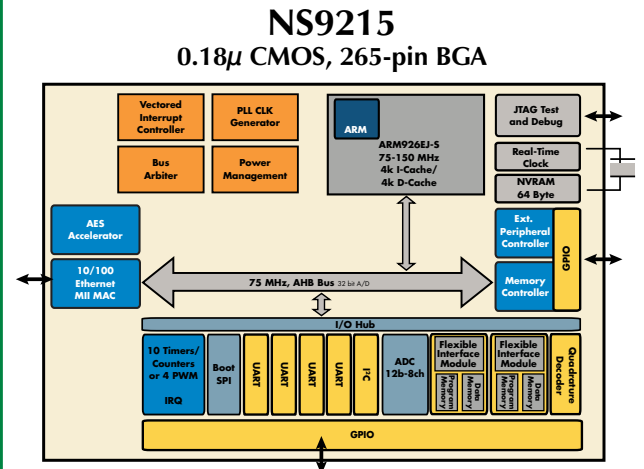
NS9215
0.18$\mu$ CMOS, 265-pin BGA

Vectored Interrupt Controller

PLL CLK Generator

Bus Arbiter

Power Management

ARM

ARM926EJ-S
75-150 MHz
4k I-Cache/
4k D-Cache

JTAG Test and Debug

Real-Time Clock

NVRAM
64 Byte

AES Accelerator

10/100 Ethernet MII MAC

Ext. Peripheral Controller

Memory Controller

GPIO

75 MHz, AHB Bus 32 bit A/D

I/O Hub

10 Timers/ Counters or 4 PWM

IRQ

Boot SPI

UART

UART

UART

UART

I²C

ADC 12b-8ch

Flexible Interface Module

Program Memory

Data Memory

Flexible Interface Module

Program Memory

Data Memory

Quadrature Decoder

GPIO